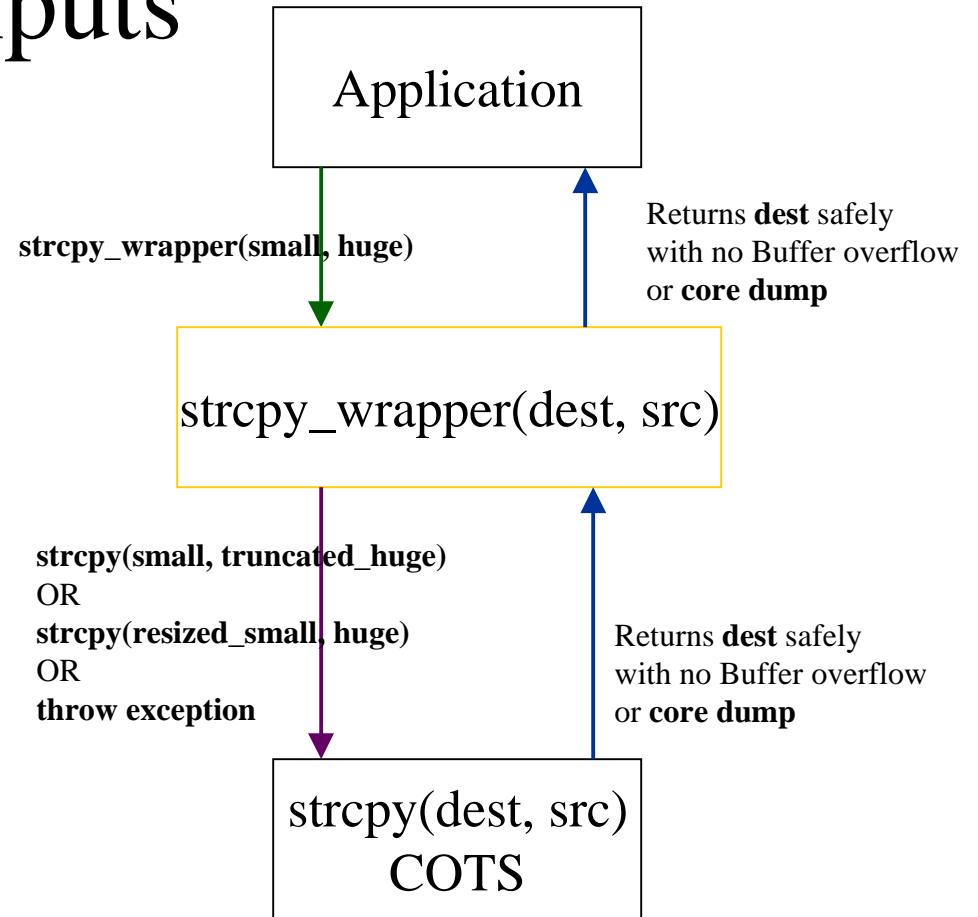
puts

Application

strcpy_wrapper(small, huge)

Returns **dest** safely with no Buffer overflow or **core dump**

strcpy_wrapper(dest, src)

**strcpy(small, truncated_huge)**
OR
**strcpy(resized_small, huge)**
OR
**throw exception**

Returns **dest** safely with no Buffer overflow or **core dump**

strcpy(dest, src)
COTS